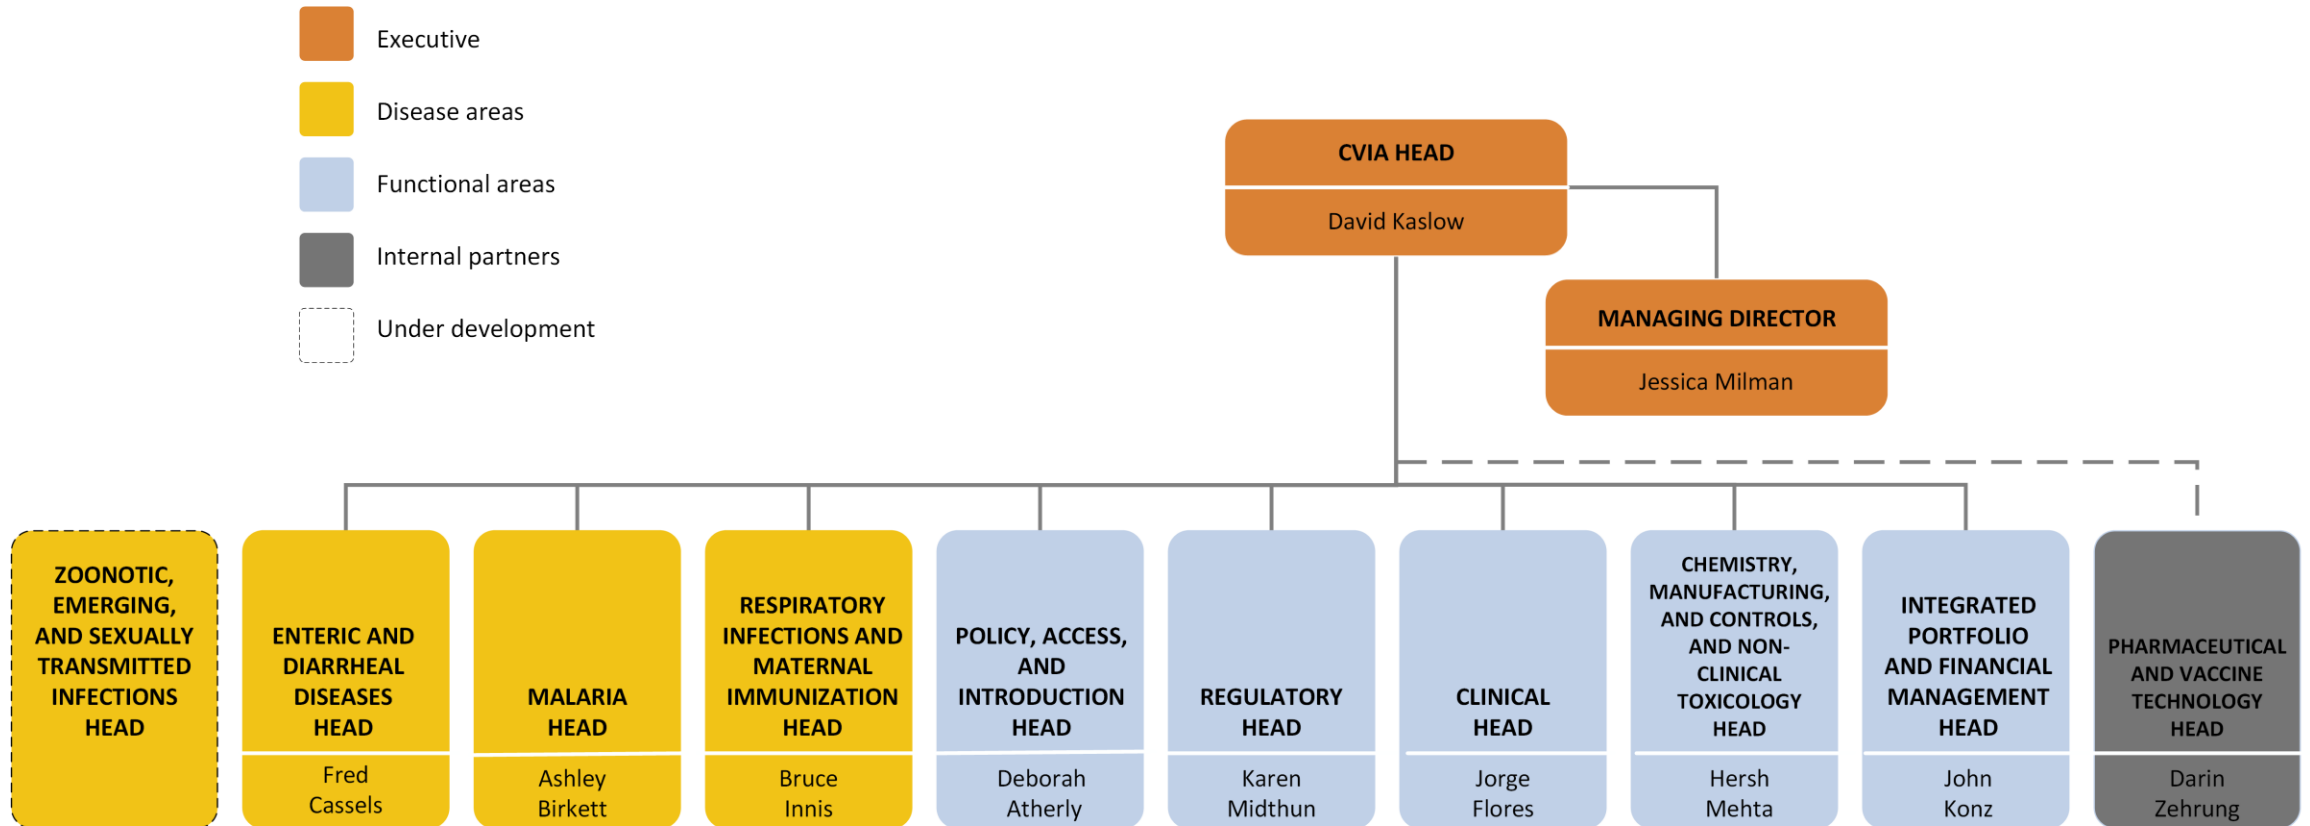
Executive

Disease areas

Functional areas

Internal partners

Under development

CVIA HEAD
David Kaslow

MANAGING DIRECTOR
Jessica Milman

ZOONOTIC, EMERGING, AND SEXUALLY TRANSMITTED INFECTIONS HEAD

ENTERIC AND DIARRHEAL DISEASES HEAD
Fred Cassels

MALARIA HEAD
Ashley Birkett

RESPIRATORY INFECTIONS AND MATERNAL IMMUNIZATION HEAD
Bruce Innis

POLICY, ACCESS, AND INTRODUCTION HEAD
Deborah Atherly

REGULATORY HEAD
Karen Midthun

CLINICAL HEAD
Jorge Flores

CHEMISTRY, MANUFACTURING, AND CONTROLS, AND NON-CLINICAL TOXICOLOGY HEAD
Hersh Mehta

INTEGRATED PORTFOLIO AND FINANCIAL MANAGEMENT HEAD
John Konz

PHARMACEUTICAL AND VACCINE TECHNOLOGY HEAD
Darin Zehrung